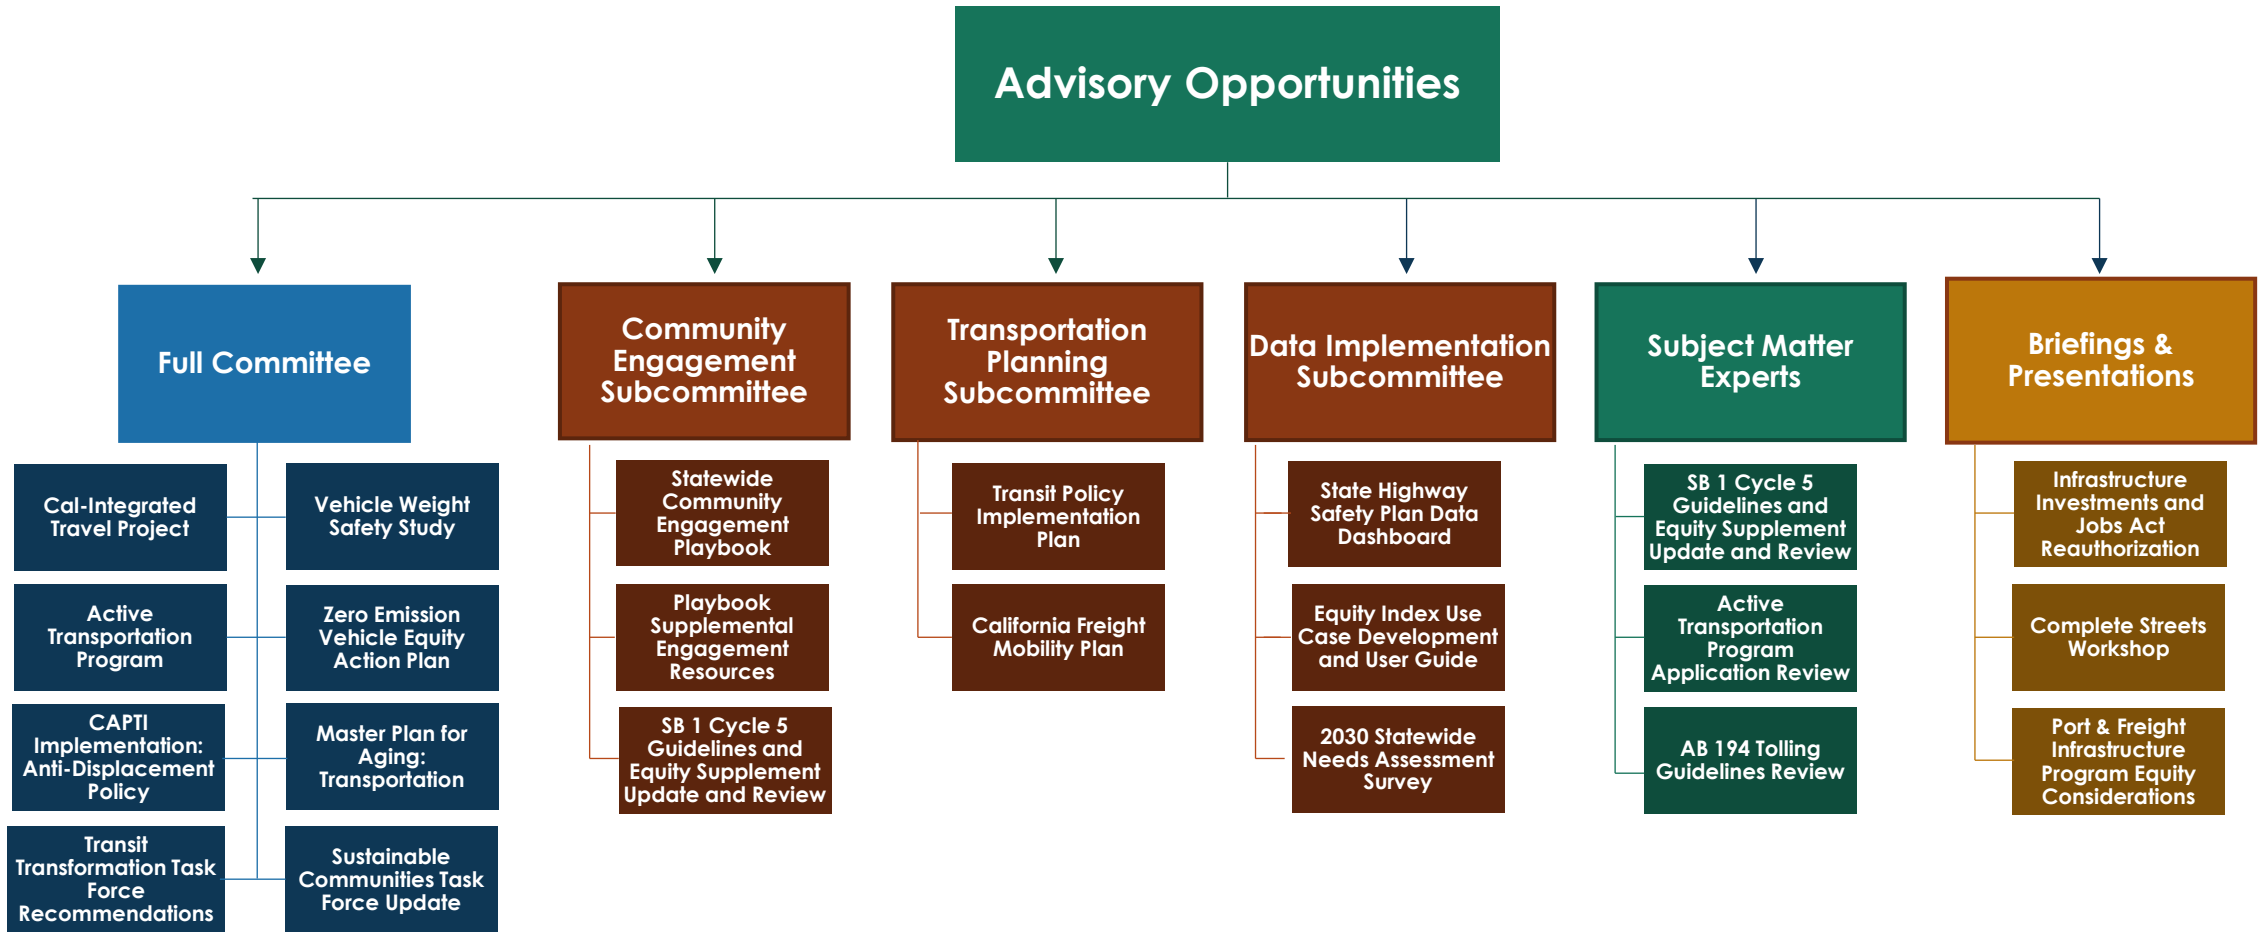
Advisory Opportunities

Full Committee

Cal-Integrated Travel Project

Vehicle Weight Safety Study

Active Transportation Program

Zero Emission Vehicle Equity Action Plan

CAPTI Implementation: Anti-Displacement Policy

Master Plan for Aging: Transportation

Transit Transformation Task Force Recommendations

Sustainable Communities Task Force Update

Community Engagement Subcommittee

Statewide Community Engagement Playbook

Playbook Supplemental Engagement Resources

SB 1 Cycle 5 Guidelines and Equity Supplement Update and Review

Transportation Planning Subcommittee

Transit Policy Implementation Plan

California Freight Mobility Plan

Data Implementation Subcommittee

State Highway Safety Plan Data Dashboard

Equity Index Use Case Development and User Guide

2030 Statewide Needs Assessment Survey

Subject Matter Experts

SB 1 Cycle 5 Guidelines and Equity Supplement Update and Review

Active Transportation Program Application Review

AB 194 Tolling Guidelines Review

Briefings & Presentations

Infrastructure Investments and Jobs Act Reauthorization

Complete Streets Workshop

Port & Freight Infrastructure Program Equity Considerations